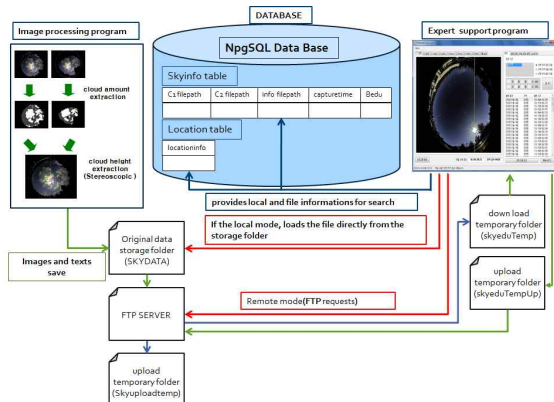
DATABASE

Image processing program

cloud amount extraction

cloud height extraction (Stereoscopic)

NpgSQL Data Base

Skyinfo table

| C1 filepath | C2 filepath | info filepath | capturetime | Bedu |
|---|---|---|---|---|
| | | | | |

Location table

locationinfo

Expert support program

provides local and file informations for search

If the local mode, loads the file directly from the storage folder

Images and texts save

Original data storage folder (SKYDATA)

FTP SERVER

Remote mode(FTP requests)

down load temporary folder (skyeduTemp)

upload temporary folder (skyeduTempUp)

upload temporary folder (Skyuploadtemp)